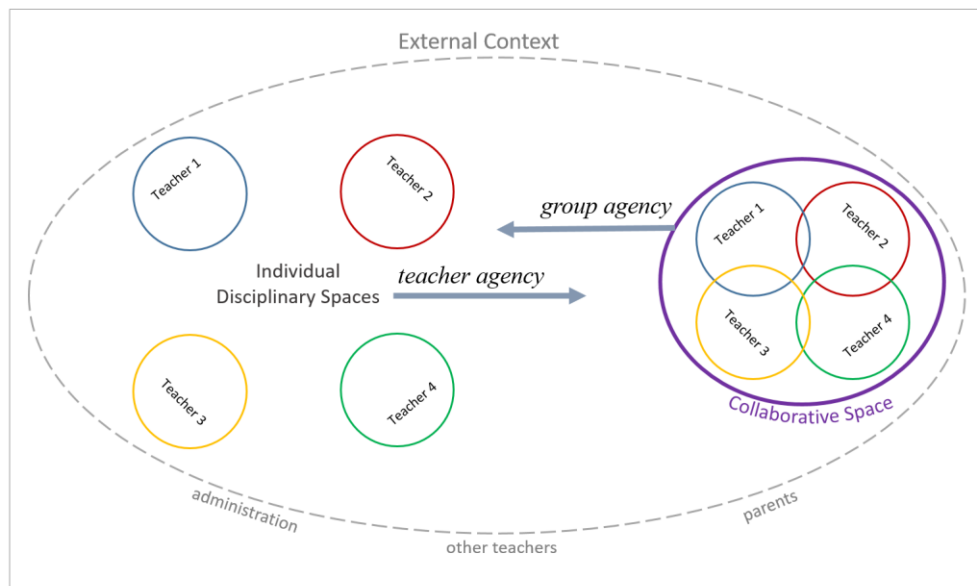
External Context

Teacher 1

Teacher 2

group agency

Teacher 1

Teacher 2

Individual Disciplinary Spaces

teacher agency

Teacher 3

Teacher 4

Teacher 3

Teacher 4

Collaborative Space

administration

parents

other teachers